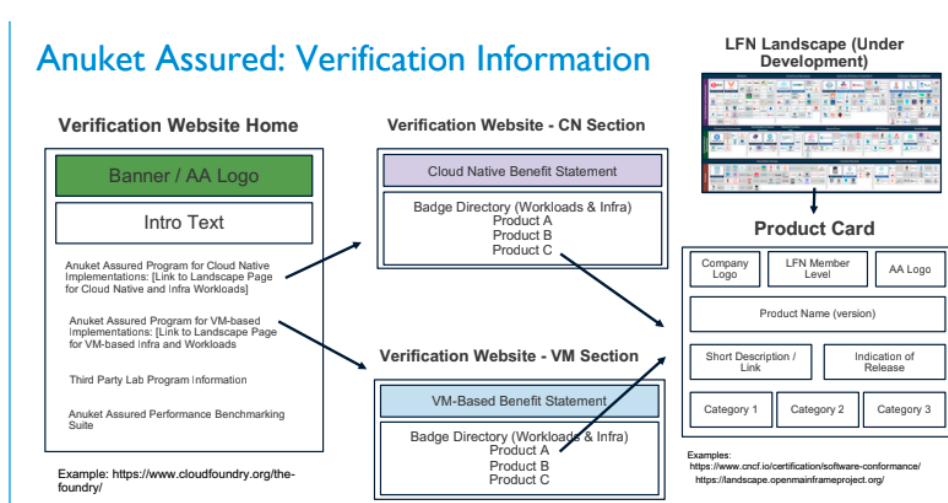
Anuket Assured: Verification Information

LFN Landscape (Under Development)

Verification Website Home

Banner / AA Logo

Intro Text

Anuket Assured Program for Cloud Native Implementations: [Link to Landscape Page for Cloud Native and Infra Workloads]

Anuket Assured Program for VM-based Implementations: [Link to Landscape Page for VM-based Infra and Workloads

Third Party Lab Program Information

Anuket Assured Performance Benchmarking Suite

Example: https://www.cloudfoundry.org/the-foundry/

Verification Website - CN Section

Cloud Native Benefit Statement

Badge Directory (Workloads & Infra)
Product A
Product B
Product C

Verification Website - VM Section

VM-Based Benefit Statement

Badge Directory (Workloads & Infra)
Product A
Product B
Product C

Product Card

| Company Logo | LFN Member Level | AA Logo |
|---|---|---|
| Product Name (version) | | |
| Short Description / Link | Indication of Release | |
| Category 1 | Category 2 | Category 3 |

Examples:
https://www.cncf.io/certification/software-conformance/
https://landscape.openmainframeproject.org/